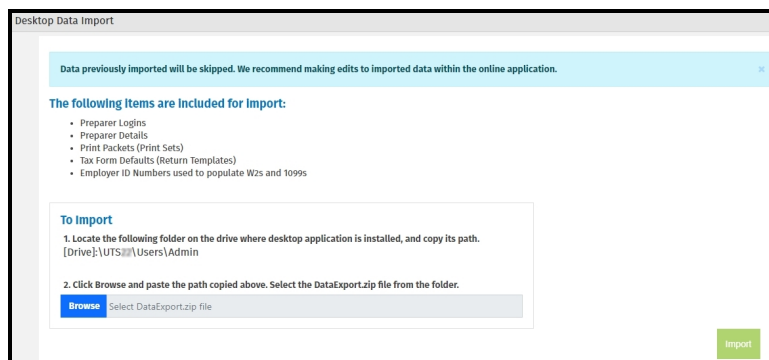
Desktop Data Import

Data previously imported will be skipped. We recommend making edits to imported data within the online application.

×

The following items are included for Import:

- Preparer Logins
- Preparer Details
- Print Packets (Print Sets)
- Tax Form Defaults (Return Templates)
- Employer ID Numbers used to populate W2s and 1099s

To Import

1. Locate the following folder on the drive where desktop application is installed, and copy its path.
[Drive]:\UTS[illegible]\Users\Admin

2. Click Browse and paste the path copied above. Select the DataExport.zip file from the folder.

Browse Select DataExport.zip file

Import